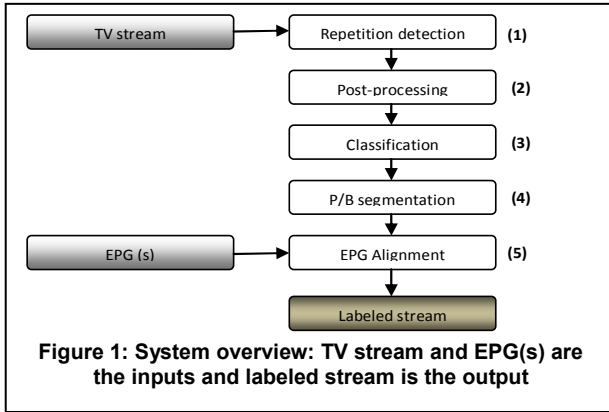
TV stream

Repetition detection (1)

Post-processing (2)

Classification (3)

P/B segmentation (4)

EPG (s)

EPG Alignment (5)

Labeled stream

Figure 1: System overview: TV stream and EPG(s) are the inputs and labeled stream is the output